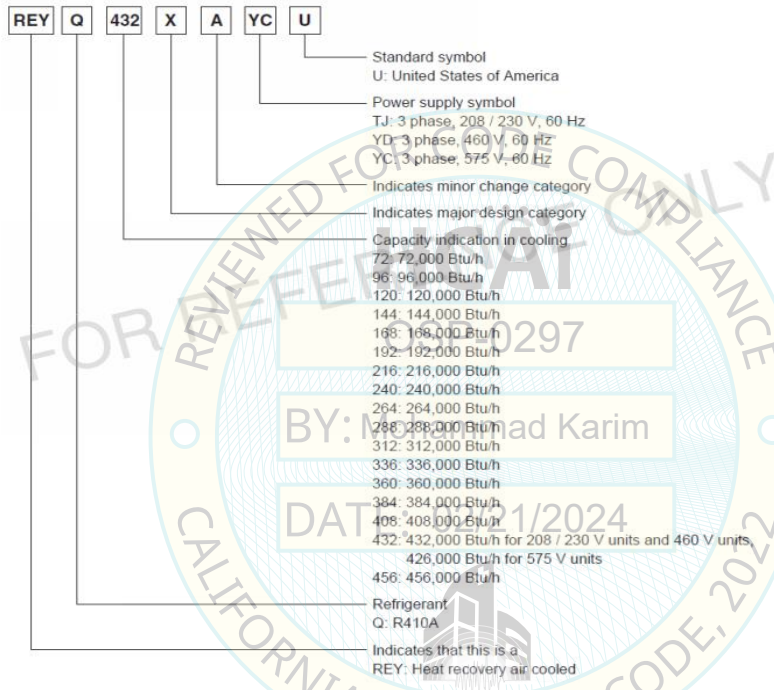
REY Q 432 X A YC U

Standard symbol
U: United States of America

Power supply symbol
TJ: 3 phase, 208 / 230 V, 60 Hz
YD: 3 phase, 460 V, 60 Hz
YC: 3 phase, 575 V, 60 Hz

Indicates minor change category

Indicates major design category

Capacity indication in cooling
72: 72,000 Btu/h
96: 96,000 Btu/h
120: 120,000 Btu/h
144: 144,000 Btu/h
168: 168,000 Btu/h
192: 192,000 Btu/h
216: 216,000 Btu/h
240: 240,000 Btu/h
264: 264,000 Btu/h
288: 288,000 Btu/h
312: 312,000 Btu/h
336: 336,000 Btu/h
360: 360,000 Btu/h
384: 384,000 Btu/h
408: 408,000 Btu/h
432: 432,000 Btu/h for 208 / 230 V units and 460 V units, 426,000 Btu/h for 575 V units
456: 456,000 Btu/h

Refrigerant
Q: R410A

Indicates that this is a
REY: Heat recovery air cooled

FOR REFERENCE ONLY
REVIEWED FOR CODE COMPLIANCE
IAPMO
UES
ER-0297
BY: Muhammad Karim
DATE: 03/21/2024
CALIFORNIA CODE, 2022